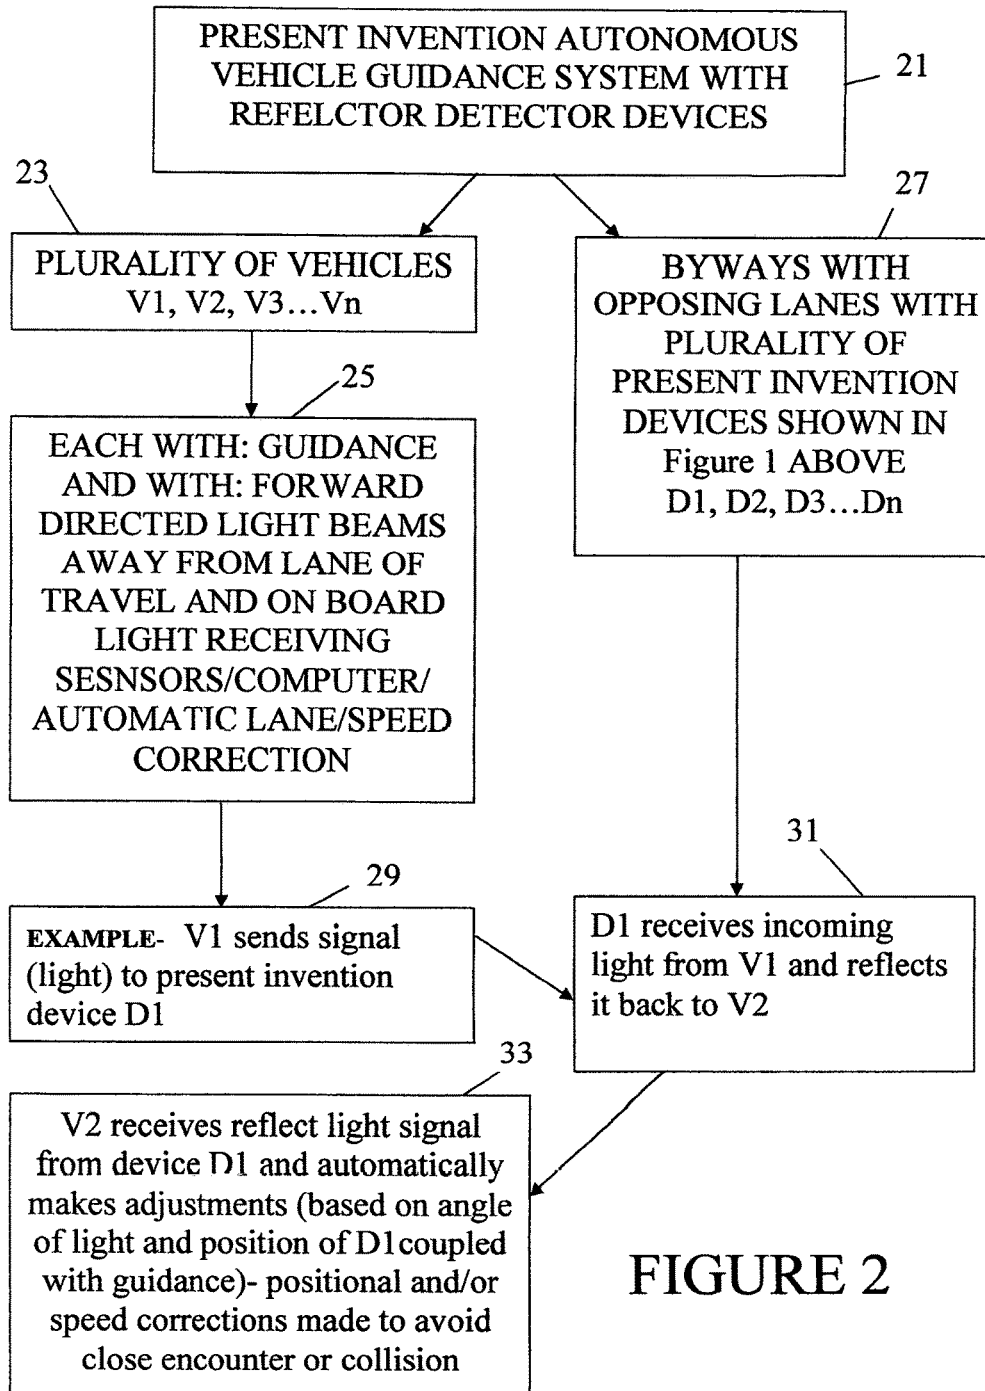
PRESENT INVENTION AUTONOMOUS VEHICLE GUIDANCE SYSTEM WITH REFELCTOR DETECTOR DEVICES

21

23

PLURALITY OF VEHICLES V1, V2, V3…Vn

27

BYWAYS WITH OPPOSING LANES WITH PLURALITY OF PRESENT INVENTION DEVICES SHOWN IN Figure 1 ABOVE D1, D2, D3…Dn

25

EACH WITH: GUIDANCE AND WITH: FORWARD DIRECTED LIGHT BEAMS AWAY FROM LANE OF TRAVEL AND ON BOARD LIGHT RECEIVING SESNSORS/COMPUTER/ AUTOMATIC LANE/SPEED CORRECTION

31

29

EXAMPLE- V1 sends signal (light) to present invention device D1

D1 receives incoming light from V1 and reflects it back to V2

33

V2 receives reflect light signal from device D1 and automatically makes adjustments (based on angle of light and position of D1coupled with guidance)- positional and/or speed corrections made to avoid close encounter or collision

FIGURE 2